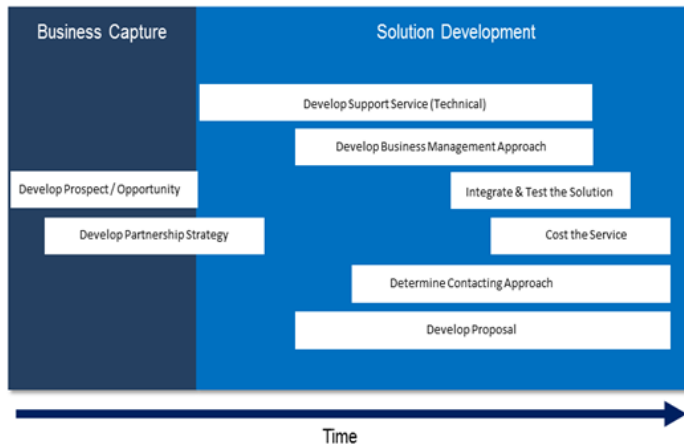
Business Capture

Solution Development

Develop Support Service (Technical)

Develop Business Management Approach

Develop Prospect / Opportunity

Integrate & Test the Solution

Develop Partnership Strategy

Cost the Service

Determine Contacting Approach

Develop Proposal

Time